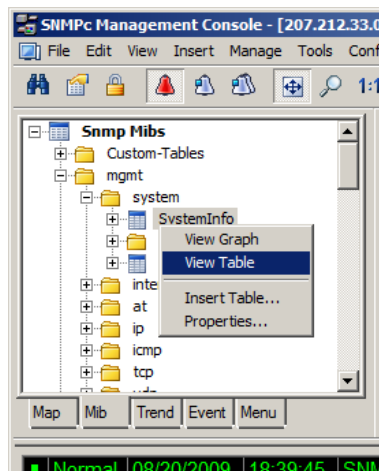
SNMPc Management Console - [207.212.33.0

File Edit View Insert Manage Tools Con

1:1

Snmp Mibs
Custom-Tables
mgmt
system
SystemInfo
inte
at
ip
icmp
tcp
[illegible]

View Graph
View Table
Insert Table...
Properties...

Map | Mib | Trend | Event | Menu

Normal | 08/20/2009 | 18:39:45 | SNM